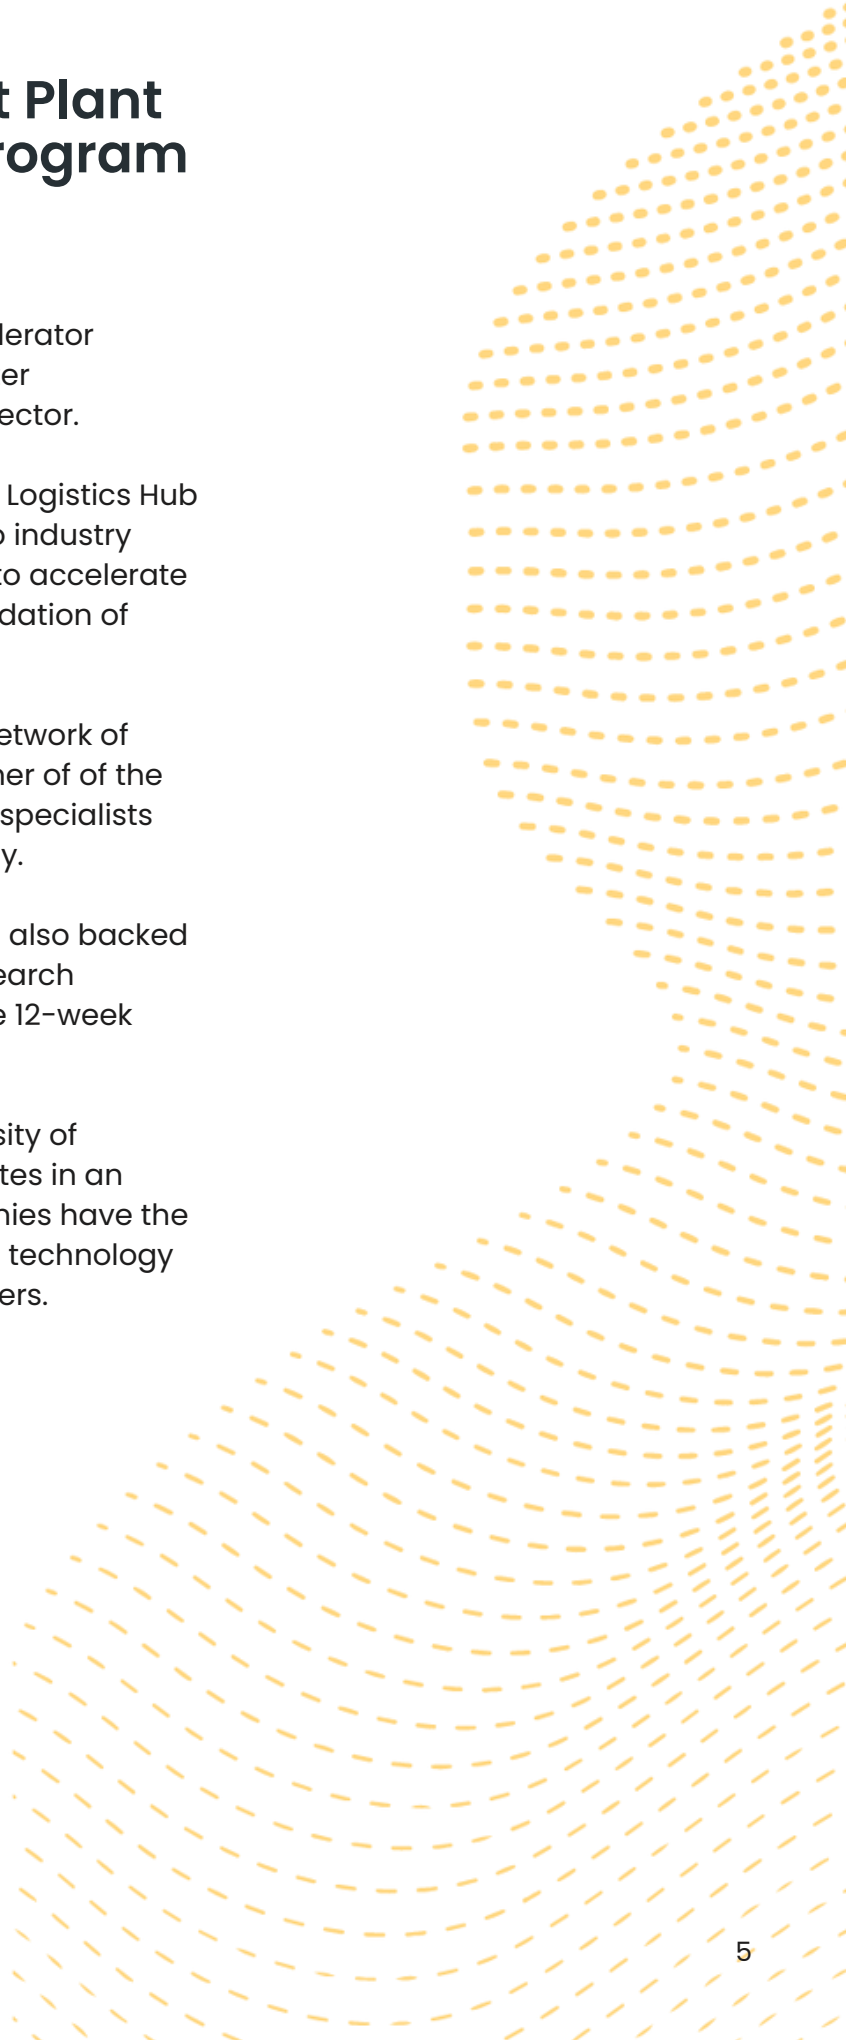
t Plant
rogram

lerator
er
ector.

Logistics Hub
industry
to accelerate
dation of

etwork of
ner of of the
specialists
y.

also backed
earch
e 12-week

sity of
tes in an
nies have the
technology
ers.

5